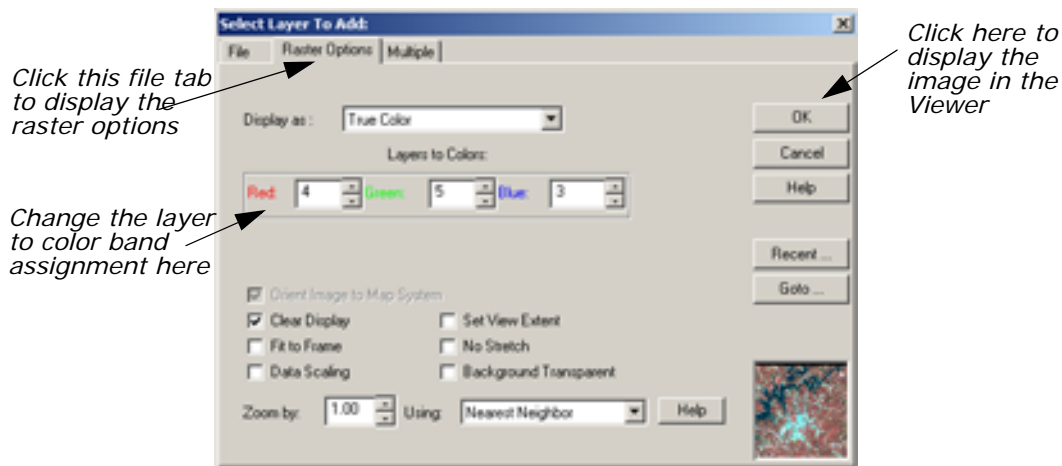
Select Layer To Add:

File | Raster Options | Multiple

Click this file tab to display the raster options

Click here to display the image in the Viewer

Display as : True Color

Layers to Colors:

Red: 4 Green: 5 Blue: 3

Change the layer to color band assignment here

OK

Cancel

Help

Recent ...

Goto ...

☑ Orient Image to Map System

☑ Clear Display

☐ Set View Extent

☐ Fit to Frame

☐ No Stretch

☐ Data Scaling

☐ Background Transparent

Zoom by: 1.00 Using: Nearest Neighbor Help